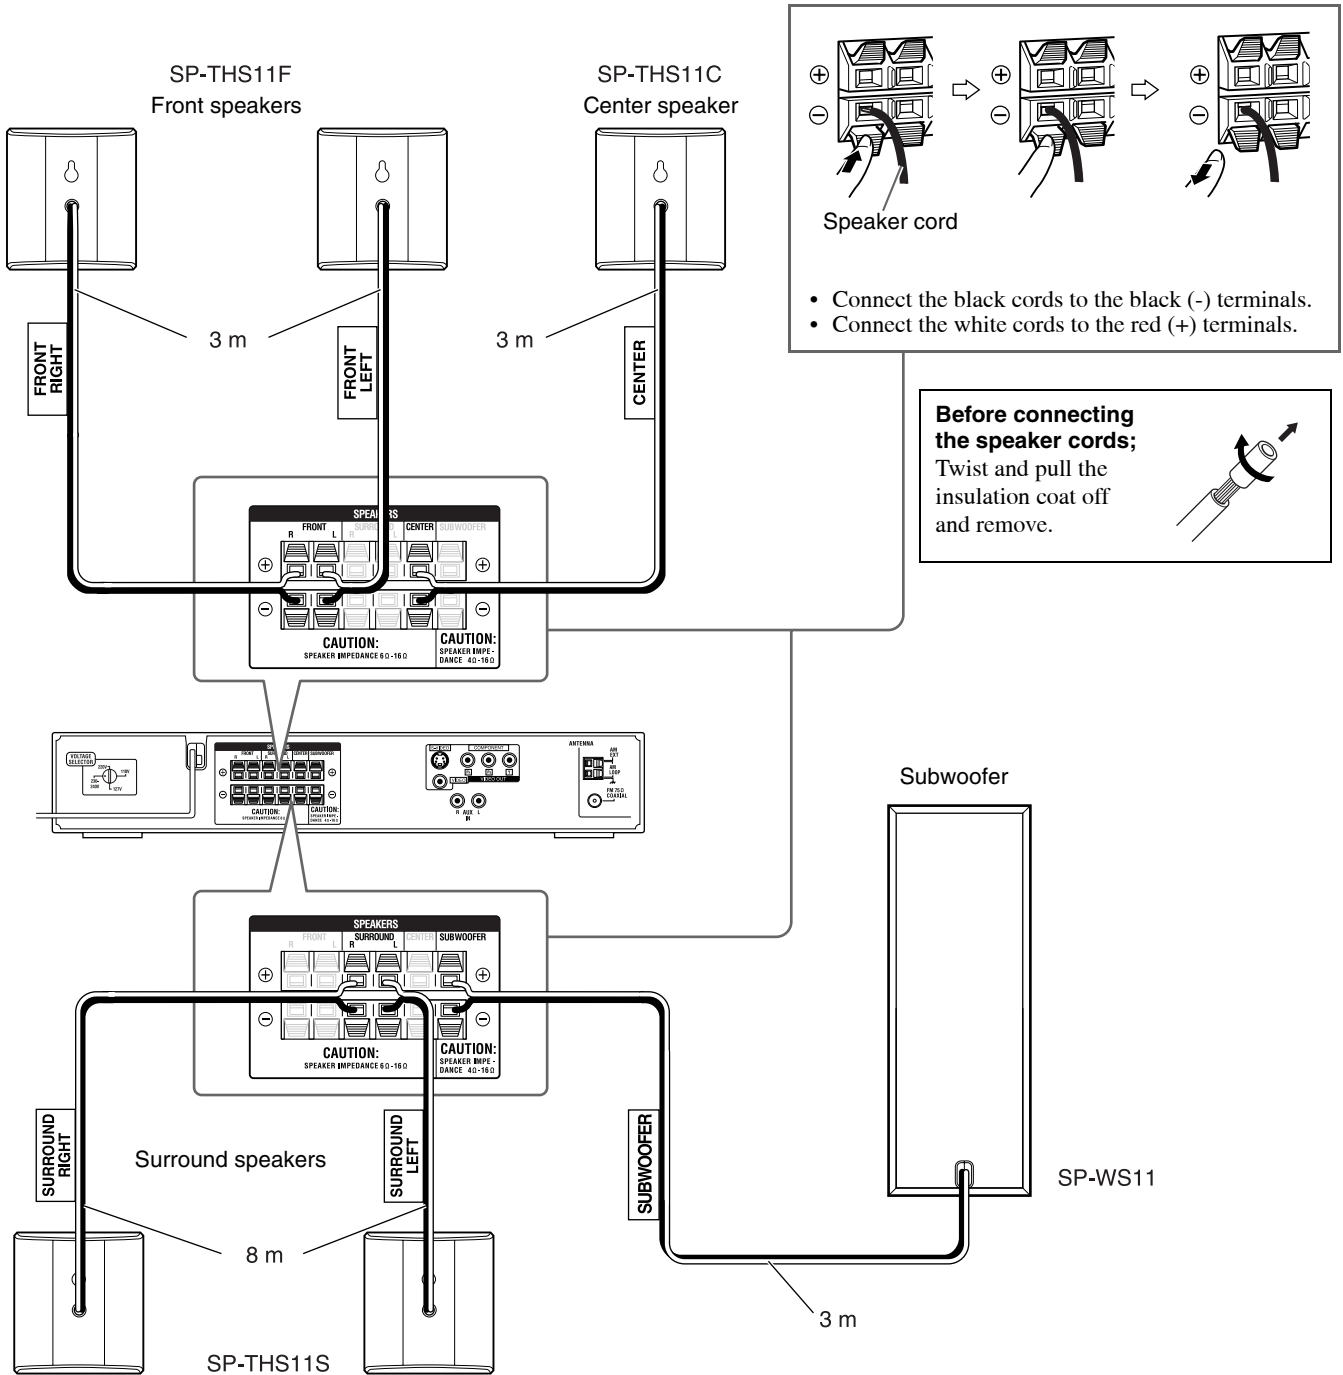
SP-THS11F
Front speakers

SP-THS11C
Center speaker

$\oplus$
$\ominus$
$\oplus$
$\ominus$
$\oplus$
$\ominus$

Speaker cord

• Connect the black cords to the black (-) terminals.
• Connect the white cords to the red (+) terminals.

FRONT RIGHT

3 m

FRONT LEFT

3 m

CENTER

**Before connecting the speaker cords;**
Twist and pull the insulation coat off and remove.

SPEAKERS
FRONT
R L
SURROUND
CENTER
SUBWOOFER
$\oplus$
$\oplus$
$\ominus$
$\ominus$
CAUTION:
SPEAKER IMPEDANCE 6Ω-16Ω
CAUTION:
SPEAKER IMPEDANCE 4Ω-16Ω

VOLTAGE SELECTOR
ANTENNA
AM EXT
AM LOOP
FM 75Ω COAXIAL
R AUX L IN

Subwoofer

SPEAKERS
FRONT
R L
SURROUND
R L
CENTER
SUBWOOFER
$\oplus$
$\oplus$
$\ominus$
$\ominus$
CAUTION:
SPEAKER IMPEDANCE 6Ω-16Ω
CAUTION:
SPEAKER IMPEDANCE 4Ω-16Ω

SURROUND RIGHT

Surround speakers

SURROUND LEFT

SUBWOOFER

SP-WS11

8 m

3 m

SP-THS11S